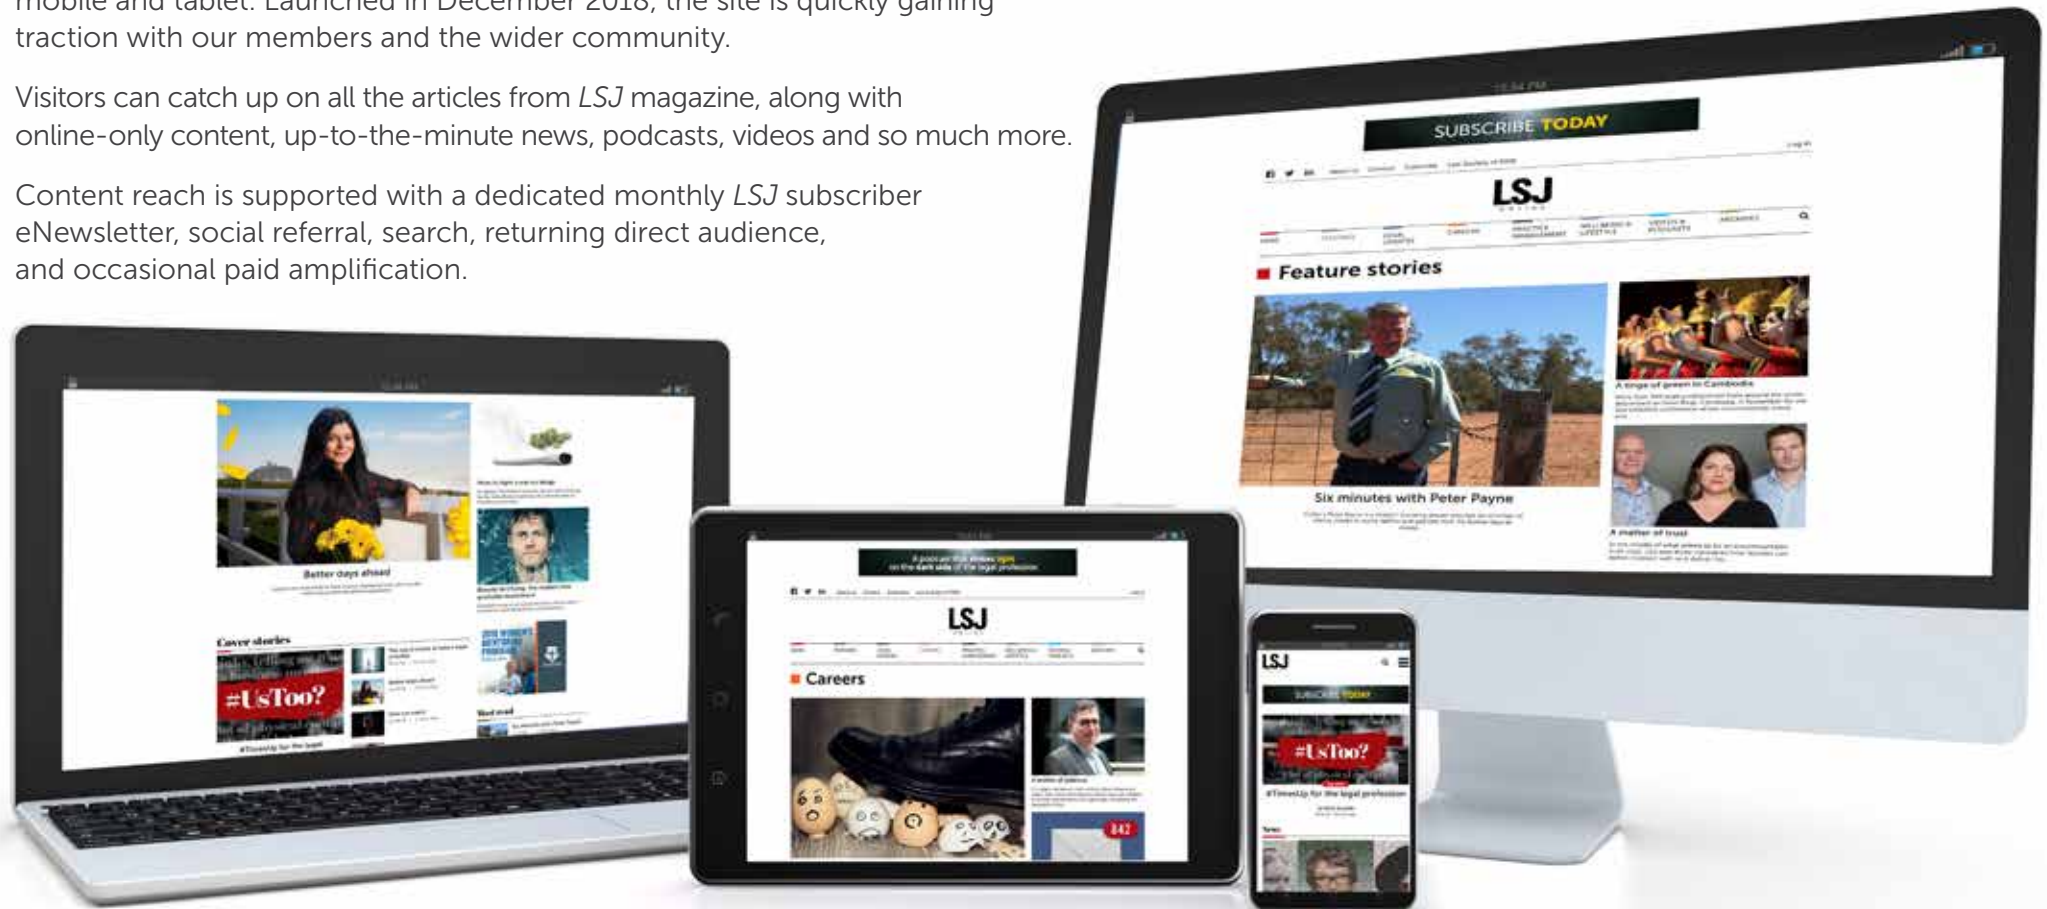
mobile and tablet. Launched in December 2018, the site is quickly gaining traction with our members and the wider community.

Visitors can catch up on all the articles from LSJ magazine, along with online-only content, up-to-the-minute news, podcasts, videos and so much more.

Content reach is supported with a dedicated monthly LSJ subscriber eNewsletter, social referral, search, returning direct audience, and occasional paid amplification.

SUBSCRIBE TODAY

LSJ

Feature stories

A tinge of green in Cambodia

Six minutes with Peter Payne

A matter of trust

Better days ahead

Cover stories

#UsToo?

#TimesUp for the legal

Must read

A podcast that shines light on the dark side of the legal profession

LSJ

Careers

A matter of balance

LSJ

SUBSCRIBE TODAY

#UsToo?

#TimesUp for the legal profession